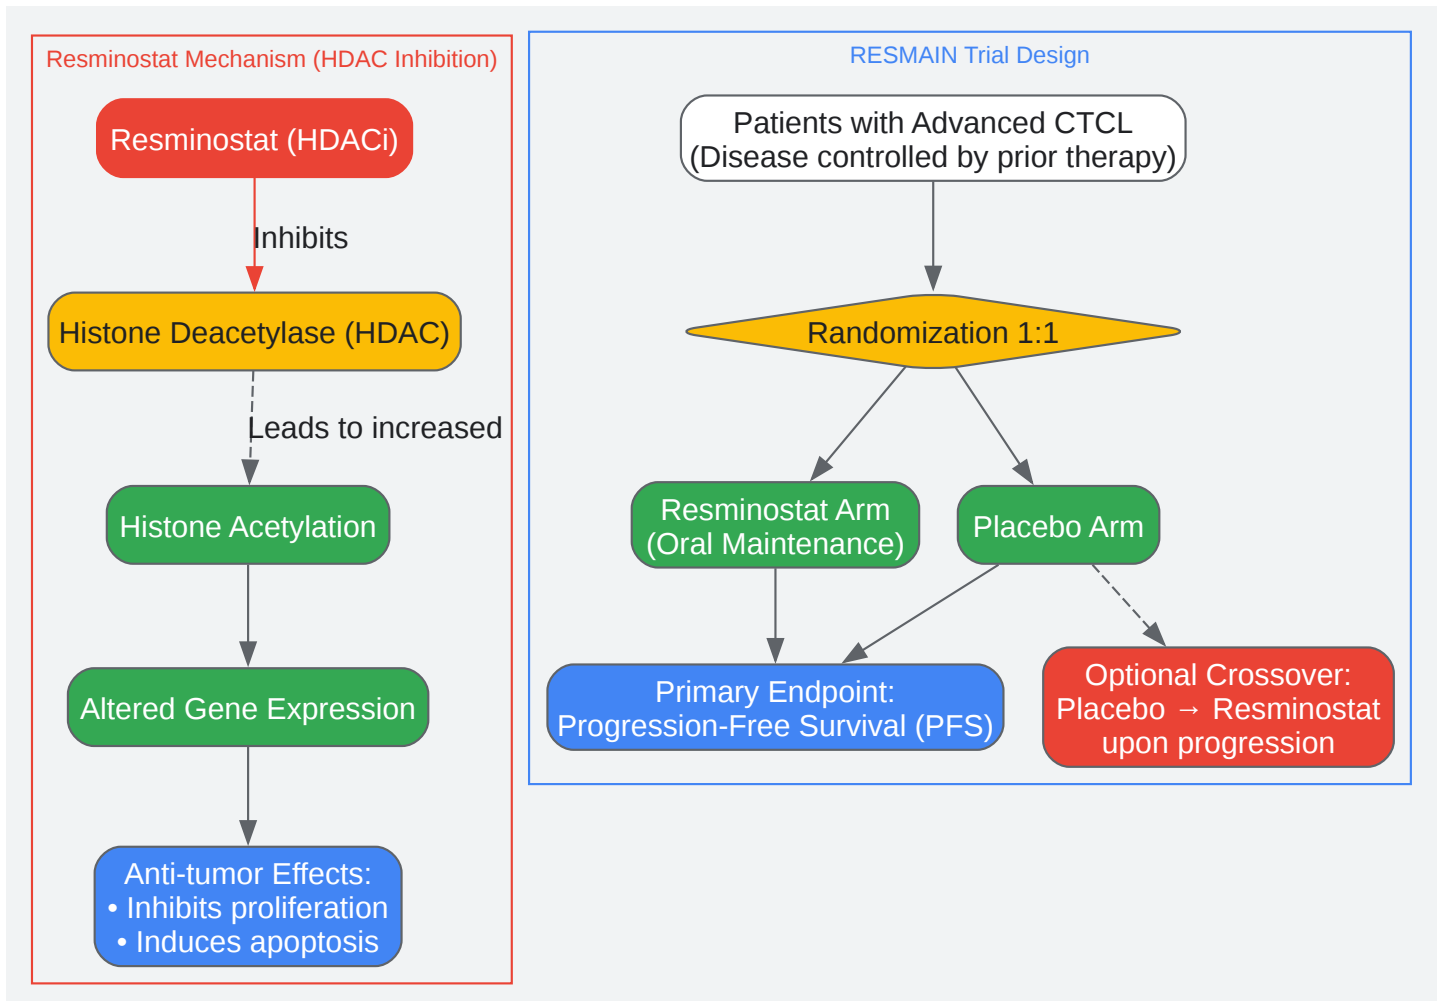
Resminostat Mechanism (HDAC Inhibition)

Resminostat (HDACi)

Inhibits

Histone Deacetylase (HDAC)

Leads to increased

Histone Acetylation

Altered Gene Expression

Anti-tumor Effects:
• Inhibits proliferation
• Induces apoptosis

RESMAIN Trial Design

Patients with Advanced CTCL
(Disease controlled by prior therapy)

Randomization 1:1

Resminostat Arm
(Oral Maintenance)

Placebo Arm

Primary Endpoint:
Progression-Free Survival (PFS)

Optional Crossover:
Placebo → Resminostat
upon progression